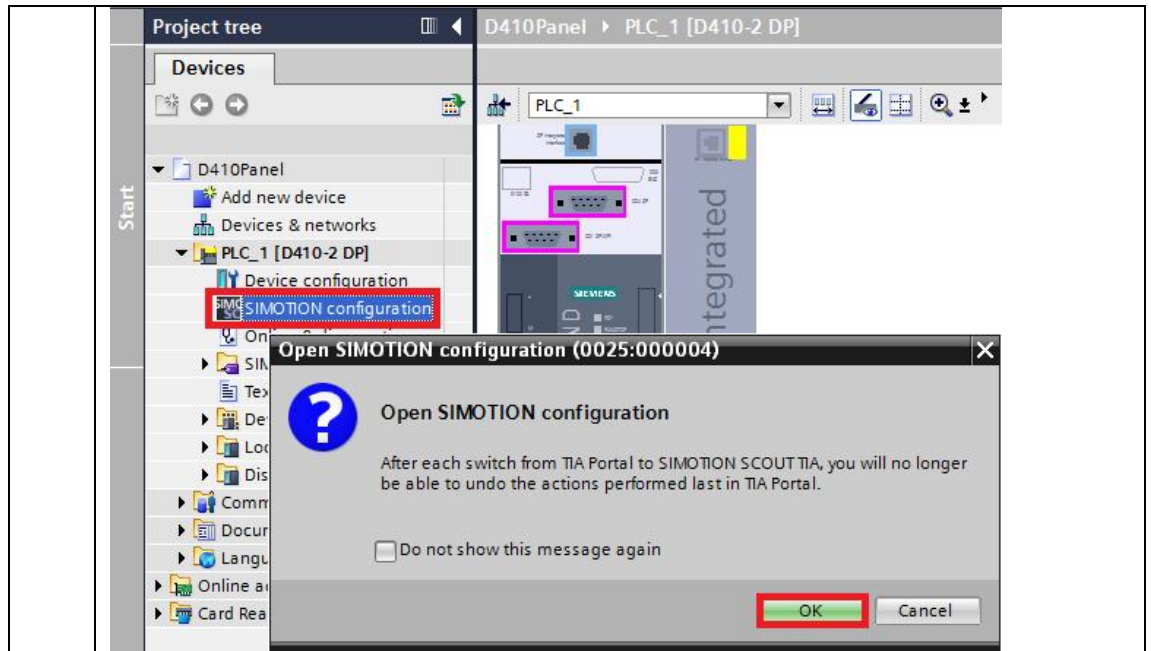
Start

Project tree

Devices

D410Panel ▸ PLC_1 [D410-2 DP]

PLC_1

D410Panel
Add new device
Devices & networks
PLC_1 [D410-2 DP]
Device configuration
SIMOTION configuration
On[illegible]
SIN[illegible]
Tex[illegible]
De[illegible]
Loc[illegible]
Dis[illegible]
Comm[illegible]
Docur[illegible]
Langu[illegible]
Online a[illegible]
Card Rea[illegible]

integrated

SIEMENS

Open SIMOTION configuration (0025:000004)

Open SIMOTION configuration

After each switch from TIA Portal to SIMOTION SCOUT TIA, you will no longer be able to undo the actions performed last in TIA Portal.

Do not show this message again

OK
Cancel